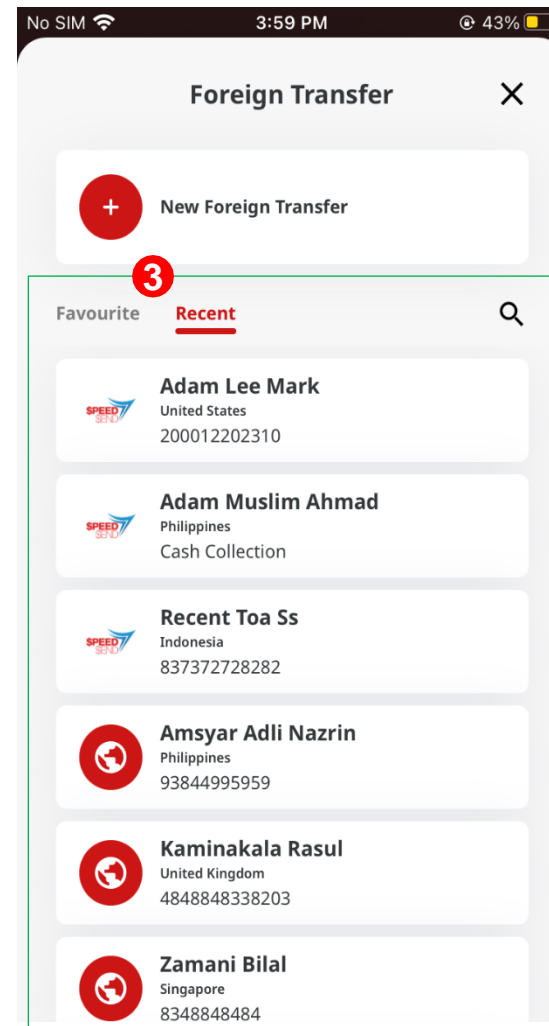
No SIM 3:59 PM 43%

Foreign Transfer

New Foreign Transfer

3

Favourite Recent

SPEED SEND Adam Lee Mark
United States
200012202310

SPEED SEND Adam Muslim Ahmad
Philippines
Cash Collection

SPEED SEND Recent Toa Ss
Indonesia
837372728282

Amsyar Adli Nazrin
Philippines
93844995959

Kaminakala Rasul
United Kingdom
4848848338203

Zamani Bilal
Singapore
8348848484